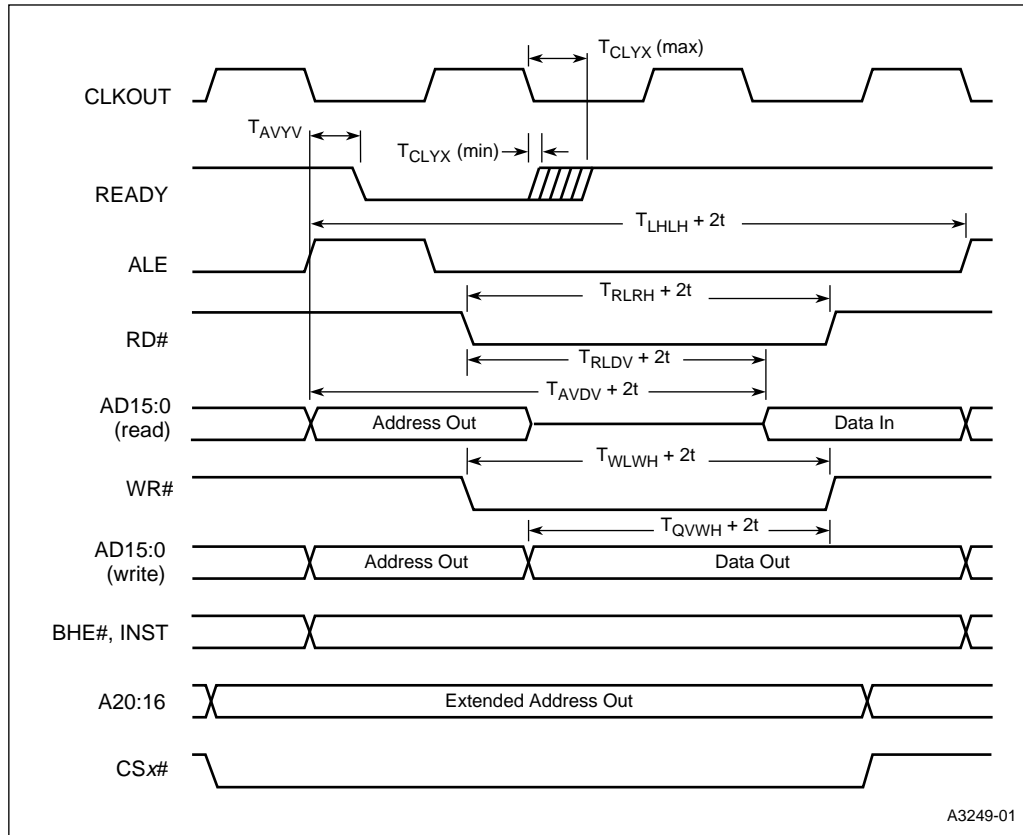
$T_{CLYX}$ (max)

CLKOUT

$T_{AVYV}$

$T_{CLYX}$ (min)

READY

$T_{LHLH}$ + 2t

ALE

$T_{RLRH}$ + 2t

RD#

$T_{RLDV}$ + 2t

$T_{AVDV}$ + 2t

AD15:0 (read)

Address Out

Data In

$T_{WLWH}$ + 2t

WR#

$T_{QVWH}$ + 2t

AD15:0 (write)

Address Out

Data Out

BHE#, INST

A20:16

Extended Address Out

CS$x$#

A3249-01